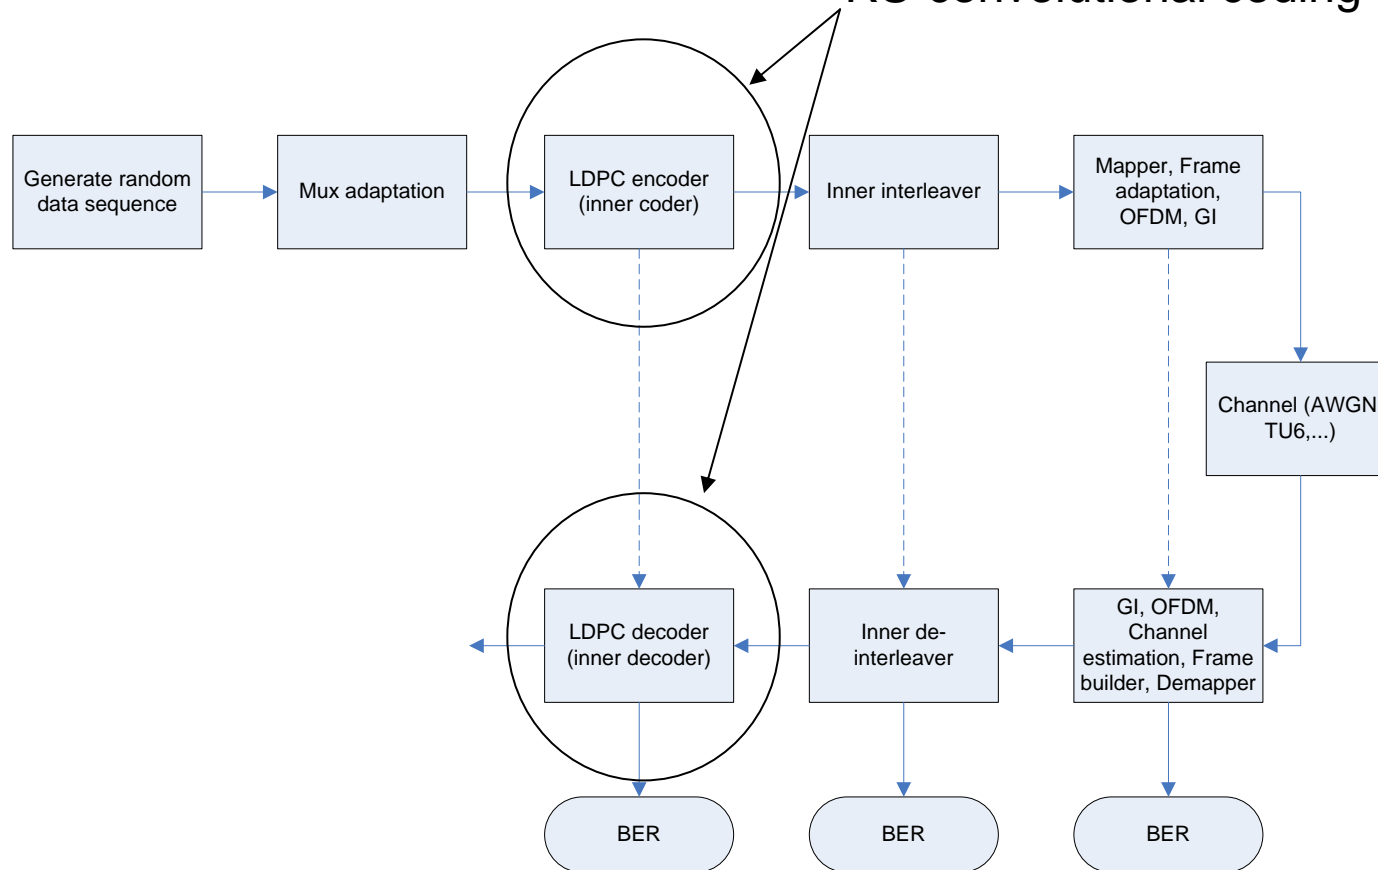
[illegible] convolutional coding

Generate random data sequence

Mux adaptation

LDPC encoder (inner coder)

Inner interleaver

Mapper, Frame adaptation, OFDM, GI

Channel (AWGN TU6,...)

LDPC decoder (inner decoder)

Inner de-interleaver

GI, OFDM, Channel estimation, Frame builder, Demapper

BER

BER

BER